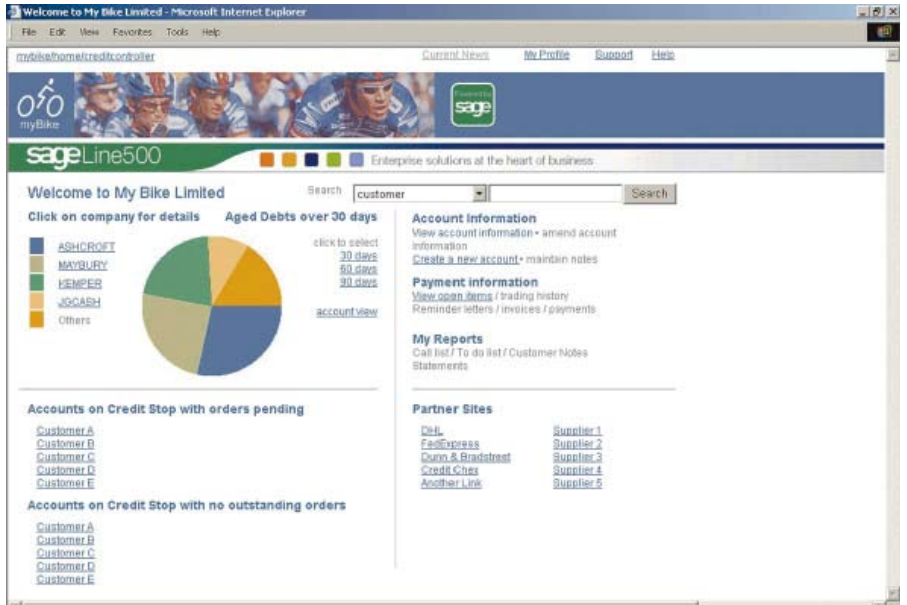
Welcome to My Bike Limited - Microsoft Internet Explorer

File Edit View Favorites Tools Help

mybike/home/creditcontroller

Current News My Profile Support Help

myBike

Powered by sage

sageLine500

Enterprise solutions at the heart of business

Welcome to My Bike Limited

Search customer Search

Click on company for details Aged Debts over 30 days

ASHCROFT
MAYBURY
KEMPER
JGCASH
Others

click to select
30 days
60 days
90 days

account view

Account Information
View account information • amend account information
Create a new account • maintain notes

Payment information
View open items / trading history
Reminder letters / invoices / payments

My Reports
Call list / To do list / Customer Notes
Statements

Accounts on Credit Stop with orders pending
Customer A
Customer B
Customer C
Customer D
Customer E

Accounts on Credit Stop with no outstanding orders
Customer A
Customer B
Customer C
Customer D
Customer E

Partner Sites
DHL
FedExpress
Dunn & Bradstreet
Credit Chex
Another Link

Supplier 1
Supplier 2
Supplier 3
Supplier 4
Supplier 5